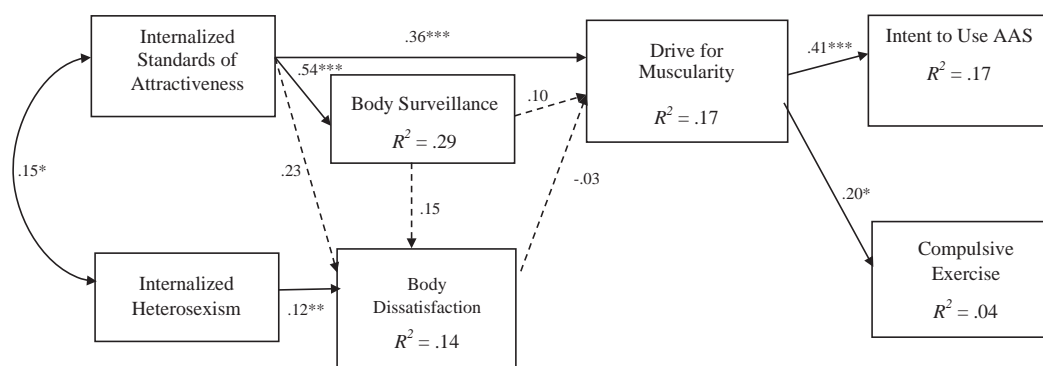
Internalized Standards of Attractiveness

.36***

.54***

Drive for Muscularity

$R^2 = .17$

.41***

Intent to Use AAS

$R^2 = .17$

Body Surveillance

$R^2 = .29$

.10

.15*

.23

.15

-.03

.20*

Internalized Heterosexism

.12**

Body Dissatisfaction

$R^2 = .14$

Compulsive Exercise

$R^2 = .04$